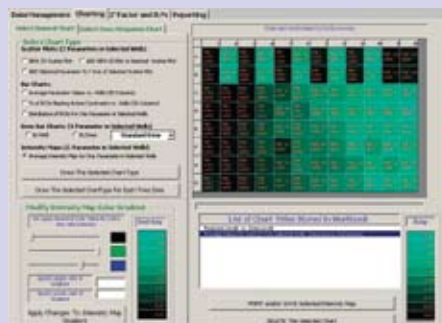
Data Management | Charting | Z' Factor and Z-Fc | Reporting

Select Chart Type

Scatter Plots

Bar Charts

Draw The Selected Chart Type

Draw The Selected Chart Type For Each Time Data

Modify Intensity Map Color Gradient

Apply Changes To Intensity Map Gradient

List of Chart Titles Stored In Workbook

Key

PRINT and/or SAVE Selected Intensity Map

DELETE The Selected Chart